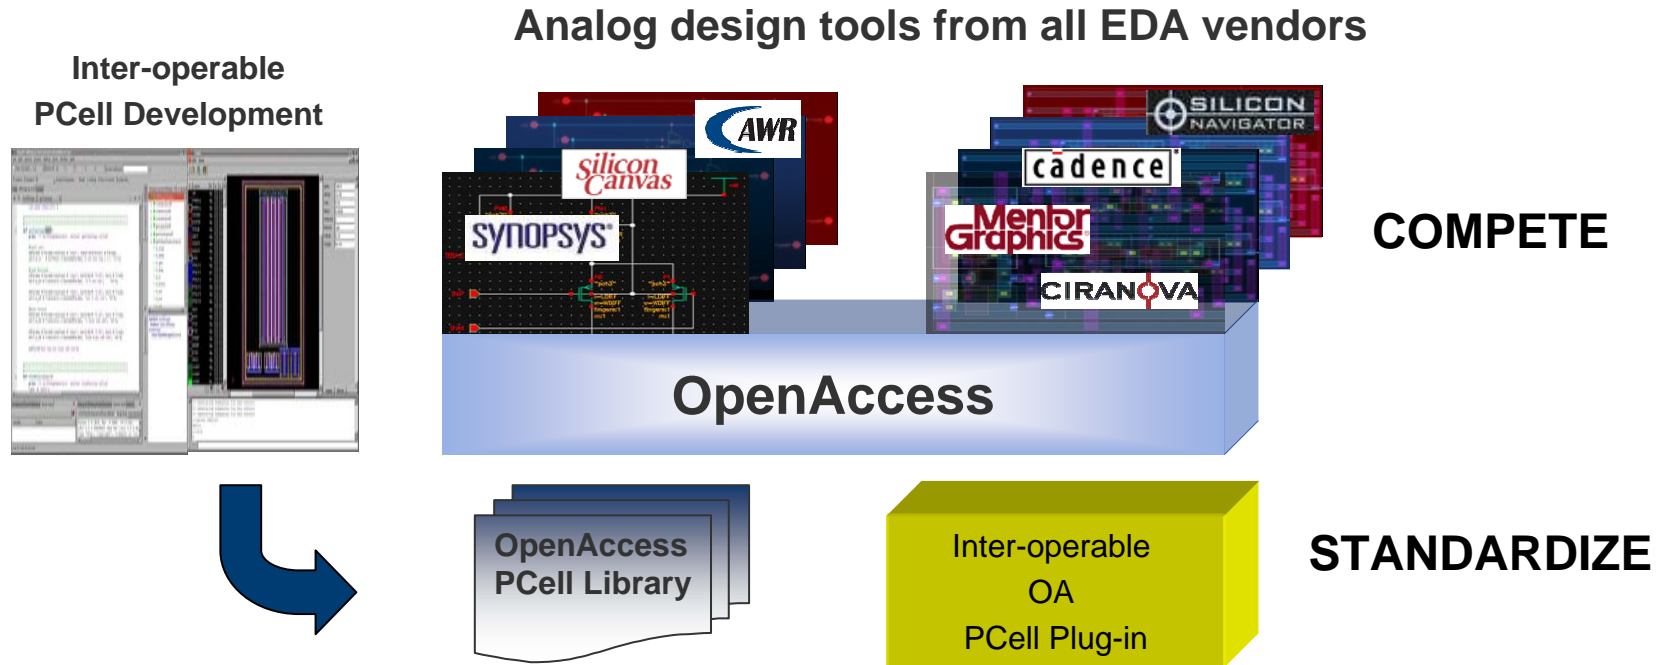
Analog design tools from all EDA vendors

Inter-operable PCell Development

AWR

Silicon Canvas

SYNOPSYS

SILICON NAVIGATOR

cadence

Mentor Graphics

CIRANOVA

COMPETE

OpenAccess

OpenAccess PCell Library

Inter-operable OA PCell Plug-in

STANDARDIZE